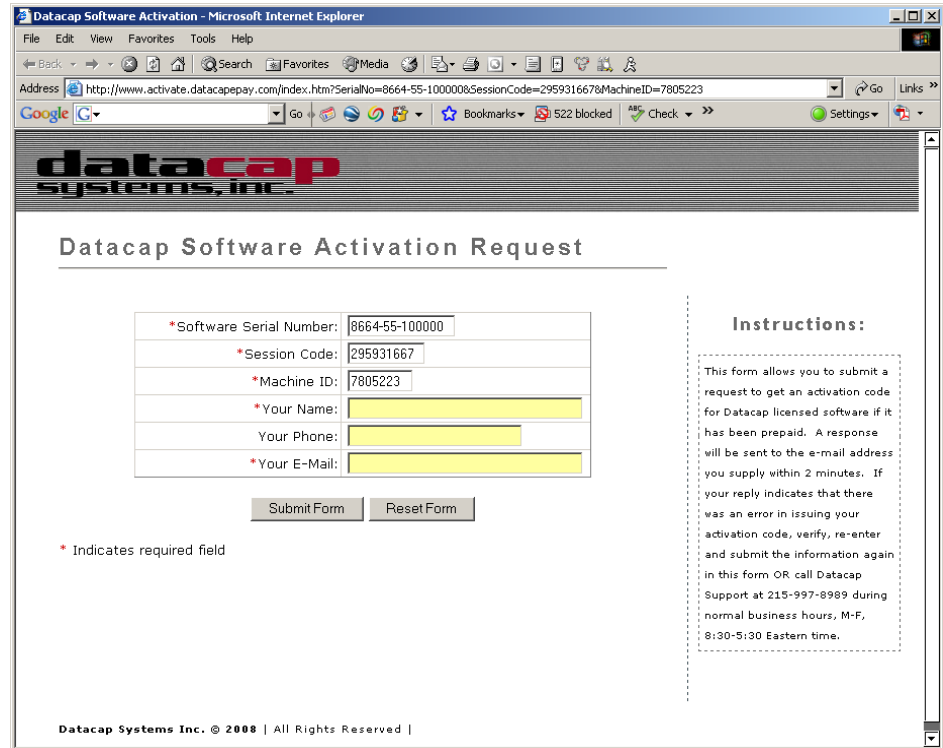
Datacap Software Activation - Microsoft Internet Explorer

File Edit View Favorites Tools Help

Back Search Favorites Media

Address http://www.activate.datacapepay.com/index.htm?SerialNo=8664-55-100000&SessionCode=295931667&MachineID=7805223 Go Links

Google G Go Bookmarks 522 blocked Check Settings

datacap systems, inc.

Datacap Software Activation Request

| | |
|---|---|
| *Software Serial Number: | 8664-55-100000 |
| *Session Code: | 295931667 |
| *Machine ID: | 7805223 |
| *Your Name: | |
| Your Phone: | |
| *Your E-Mail: | |

Submit Form Reset Form

* Indicates required field

Instructions:

This form allows you to submit a request to get an activation code for Datacap licensed software if it has been prepaid. A response will be sent to the e-mail address you supply within 2 minutes. If your reply indicates that there was an error in issuing your activation code, verify, re-enter and submit the information again in this form OR call Datacap Support at 215-997-8989 during normal business hours, M-F, 8:30-5:30 Eastern time.

Datacap Systems Inc. © 2008 | All Rights Reserved |